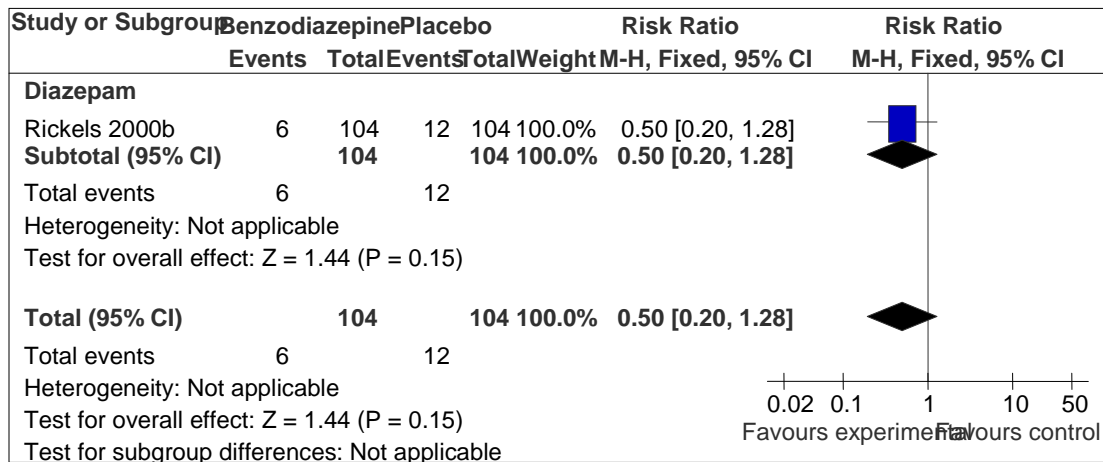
| Study or Subgroup | Benzodiazepine Events | Benzodiazepine Total | Placebo Events | Placebo Total | Weight | Risk Ratio M-H, Fixed, 95% CI | Risk Ratio M-H, Fixed, 95% CI |
|---|---|---|---|---|---|---|---|
| **Diazepam** | | | | | | | |
| Rickels 2000b | 6 | 104 | 12 | 104 | 100.0% | 0.50 [0.20, 1.28] | |
| **Subtotal (95% CI)** | | **104** | | **104** | **100.0%** | **0.50 [0.20, 1.28]** | |
| Total events | 6 | | 12 | | | | |
| Heterogeneity: Not applicable | | | | | | | |
| Test for overall effect: Z = 1.44 (P = 0.15) | | | | | | | |
| **Total (95% CI)** | | **104** | | **104** | **100.0%** | **0.50 [0.20, 1.28]** | |
| Total events | 6 | | 12 | | | | |
| Heterogeneity: Not applicable | | | | | | | |
| Test for overall effect: Z = 1.44 (P = 0.15) | | | | | | | |
| Test for subgroup differences: Not applicable | | | | | | | |

0.02 0.1 1 10 50
Favours experimental Favours control